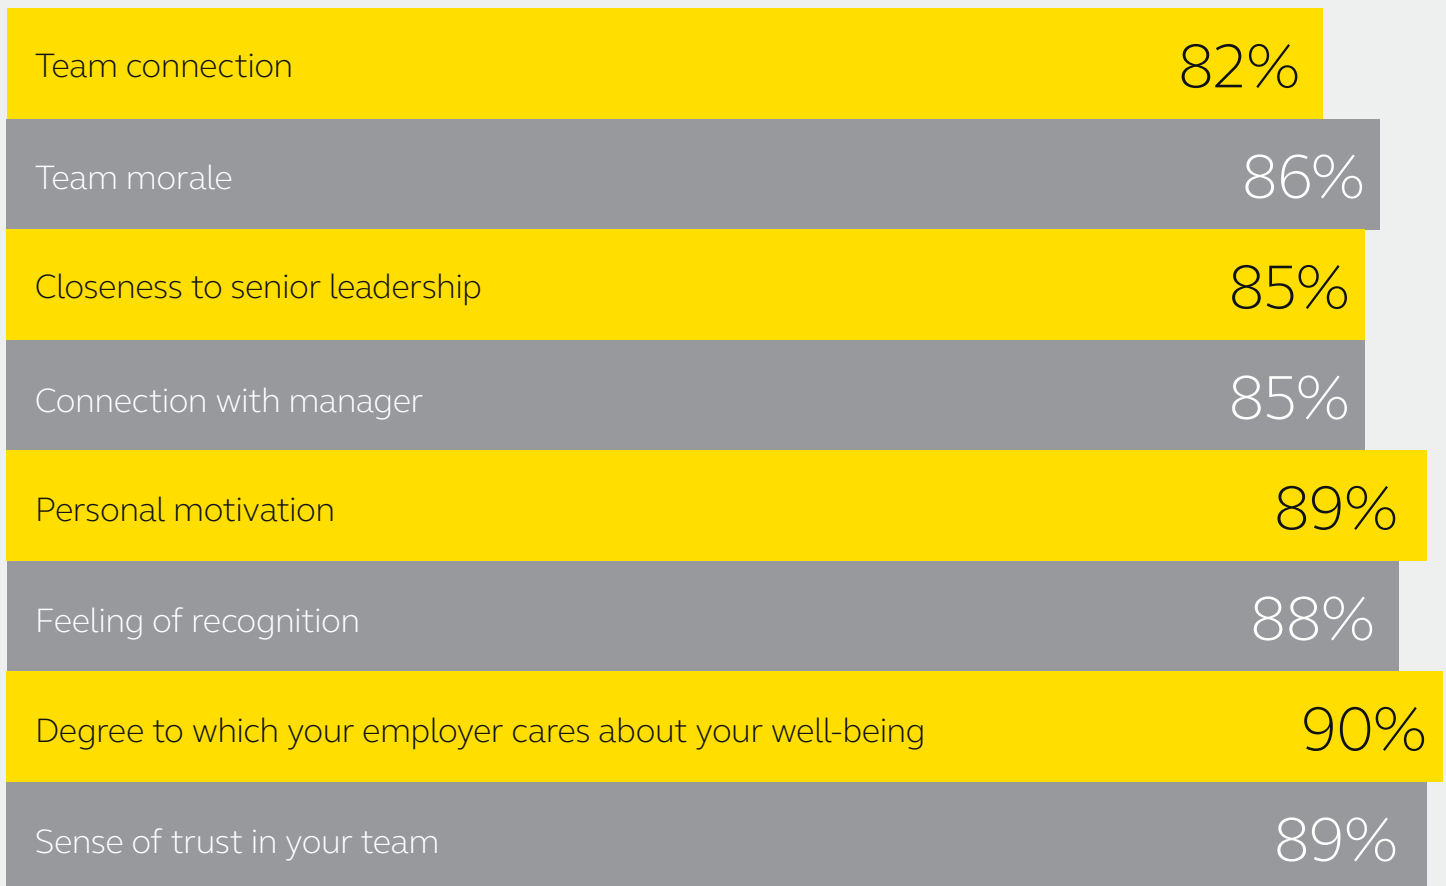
Team connection 82%

Team morale 86%

Closeness to senior leadership 85%

Connection with manager 85%

Personal motivation 89%

Feeling of recognition 88%

Degree to which your employer cares about your well-being 90%

Sense of trust in your team 89%